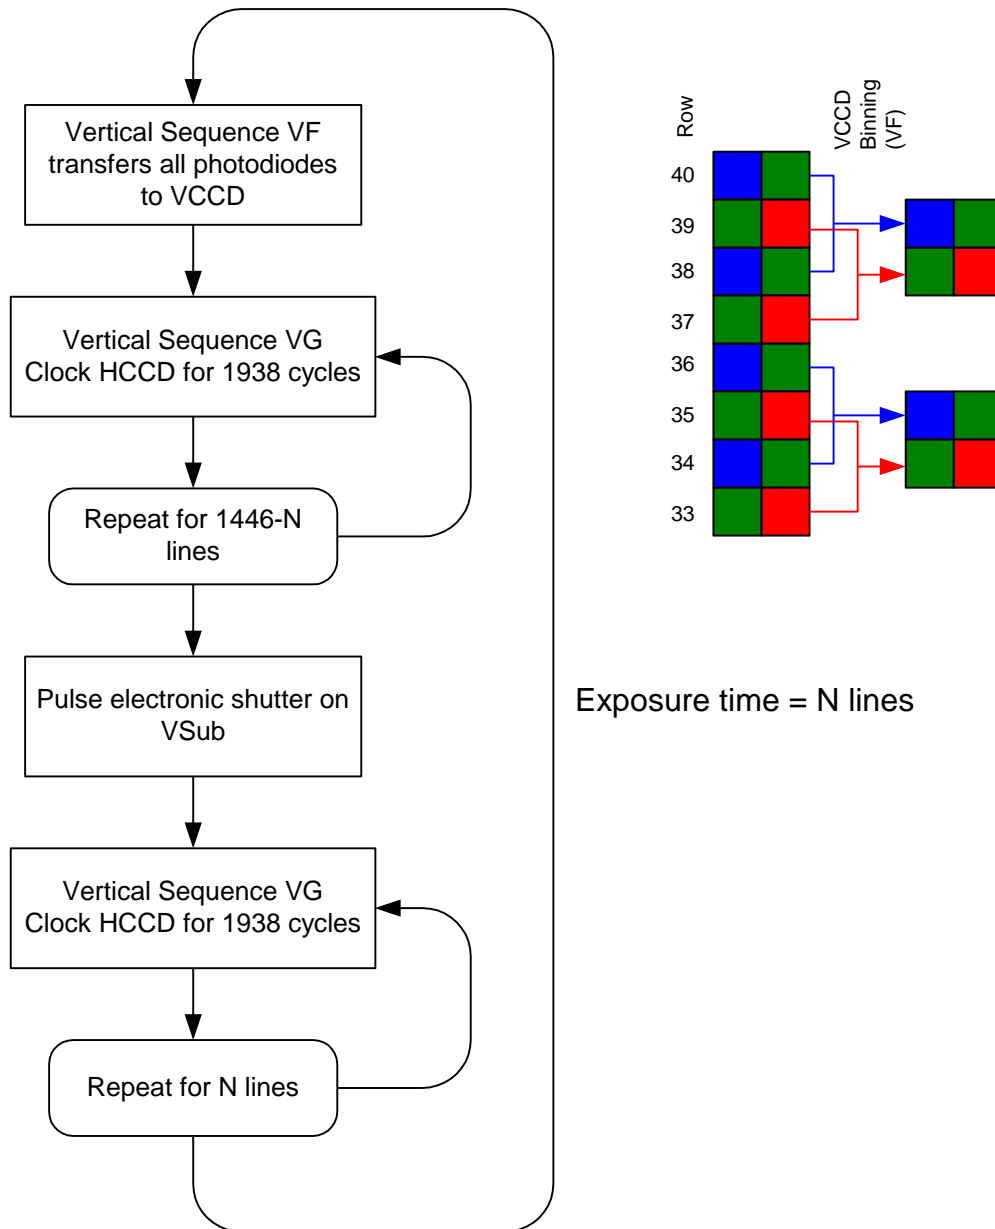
Vertical Sequence VF transfers all photodiodes to VCCD

Vertical Sequence VG Clock HCCD for 1938 cycles

Repeat for 1446-N lines

Pulse electronic shutter on VSub

Vertical Sequence VG Clock HCCD for 1938 cycles

Repeat for N lines

Row

VCCD Binning (VF)

40
39
38
37
36
35
34
33

Exposure time = N lines